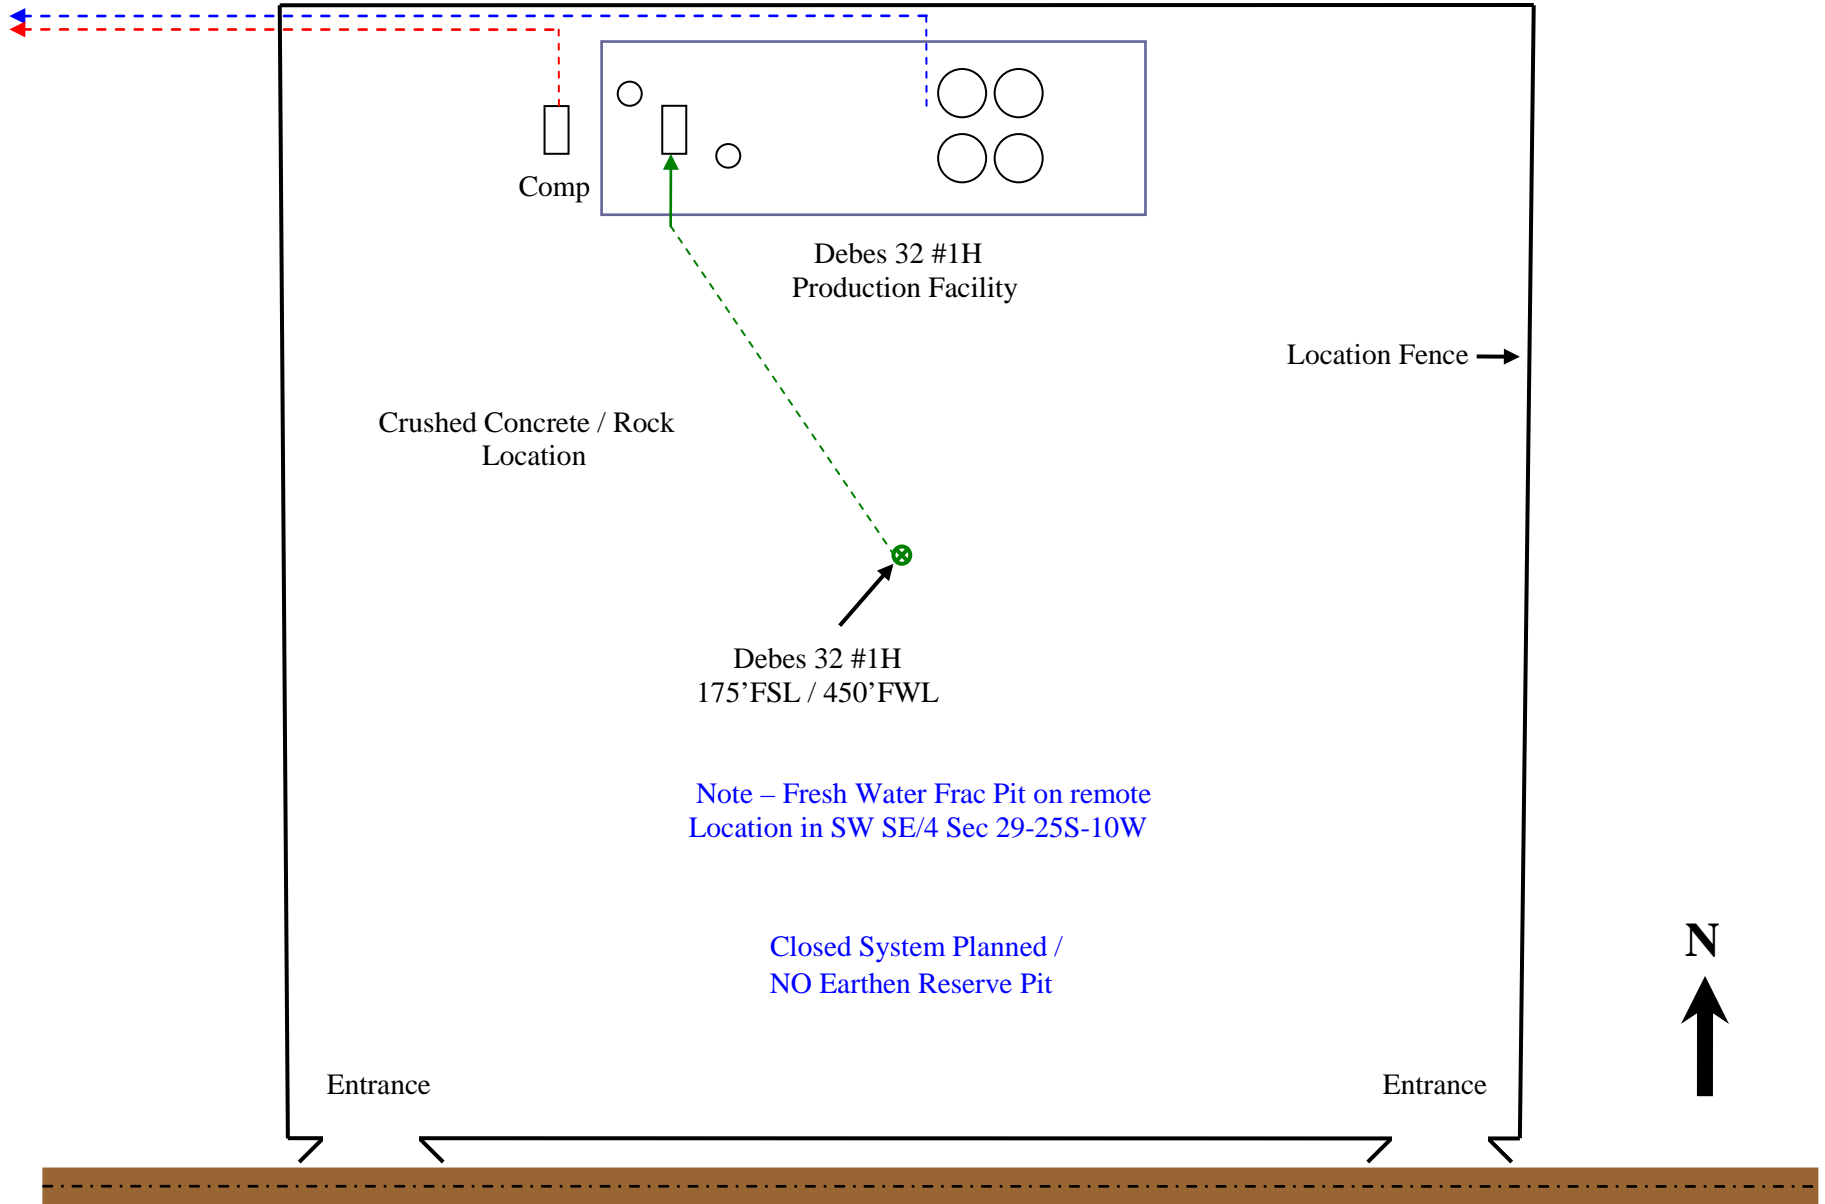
Comp

Debes 32 #1H
Production Facility

Location Fence

Crushed Concrete / Rock
Location

Debes 32 #1H
175’FSL / 450’FWL

Note – Fresh Water Frac Pit on remote
Location in SW SE/4 Sec 29-25S-10W

Closed System Planned /
NO Earthen Reserve Pit

N

Entrance

Entrance